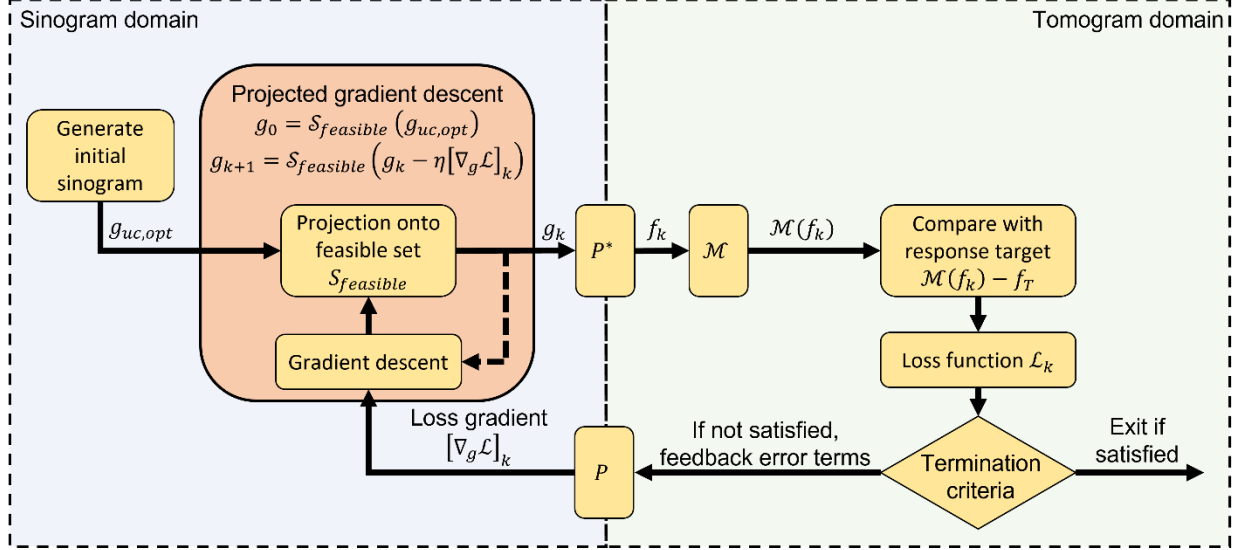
Sinogram domain

Tomogram domain

Generate initial sinogram

$g_{uc,opt}$

Projected gradient descent
$g_0 = \mathcal{S}_{feasible}\left(g_{uc,opt}\right)$
$g_{k+1} = \mathcal{S}_{feasible}\left(g_k - \eta\left[\nabla_g \mathcal{L}\right]_k\right)$

Projection onto feasible set $\mathcal{S}_{feasible}$

Gradient descent

$g_k$

$P^*$

$f_k$

$\mathcal{M}$

$\mathcal{M}(f_k)$

Compare with response target $\mathcal{M}(f_k) - f_T$

Loss function $\mathcal{L}_k$

Termination criteria

Exit if satisfied

If not satisfied, feedback error terms

$P$

Loss gradient $\left[\nabla_g \mathcal{L}\right]_k$